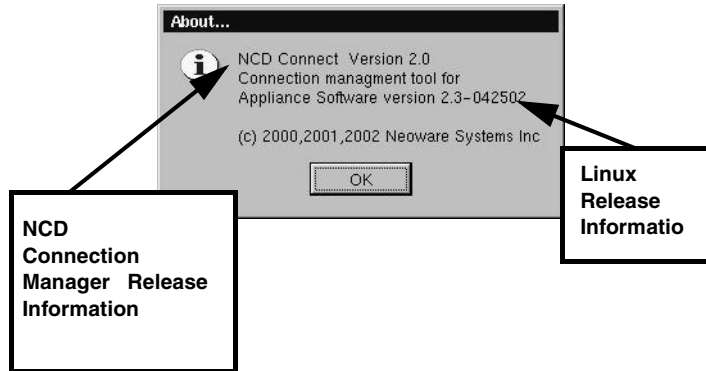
About...

NCD Connect Version 2.0
Connection managment tool for
Appliance Software version 2.3-042502

(c) 2000,2001,2002 Neoware Systems Inc

OK

Linux Release Informatio

NCD Connection Manager Release Information